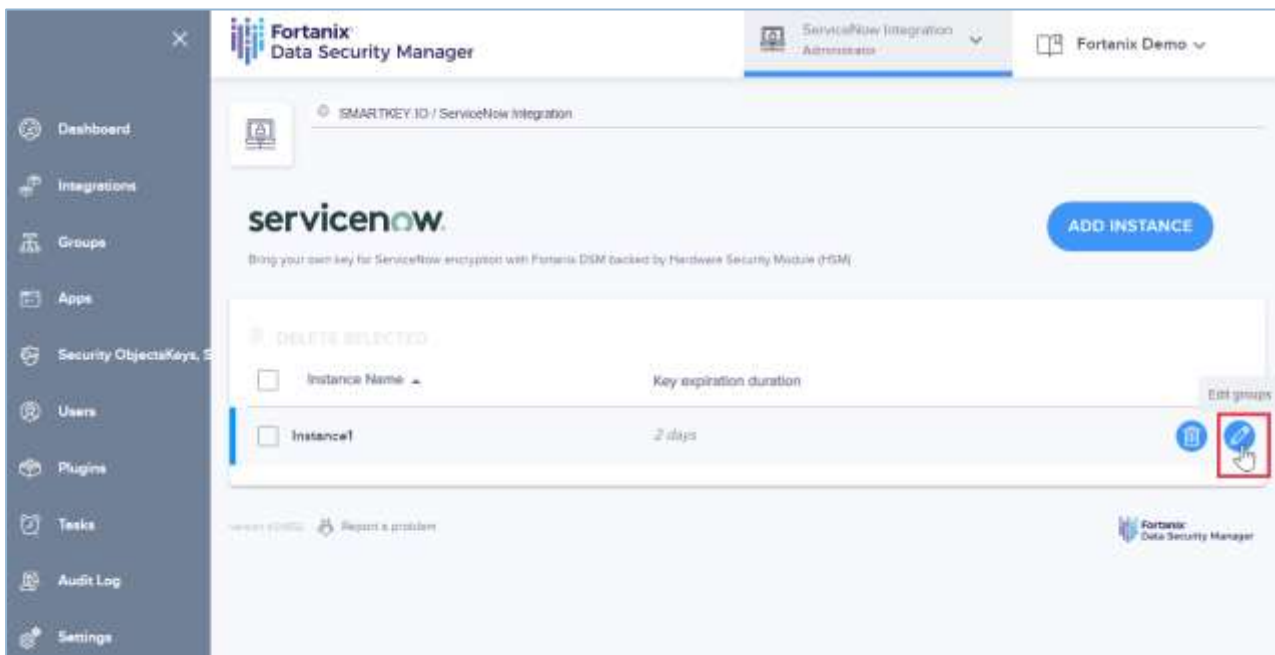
Fortanix
Data Security Manager

ServiceNow Integration
Administrator

Fortanix Demo

Dashboard
Integrations
Groups
Apps
Security ObjectsKeys, S
Users
Plugins
Tasks
Audit Log
Settings

SMARTKEY.IO / ServiceNow Integration

servicenow.

Bring your own key for ServiceNow encryption with Fortanix DSM backed by Hardware Security Module (HSM)

ADD INSTANCE

DELETE SELECTED

| | Instance Name ▲ | Key expiration duration |
|---|---|---|
| | Instance1 | 2 days |

Edit groups

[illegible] Report a problem

Fortanix
Data Security Manager